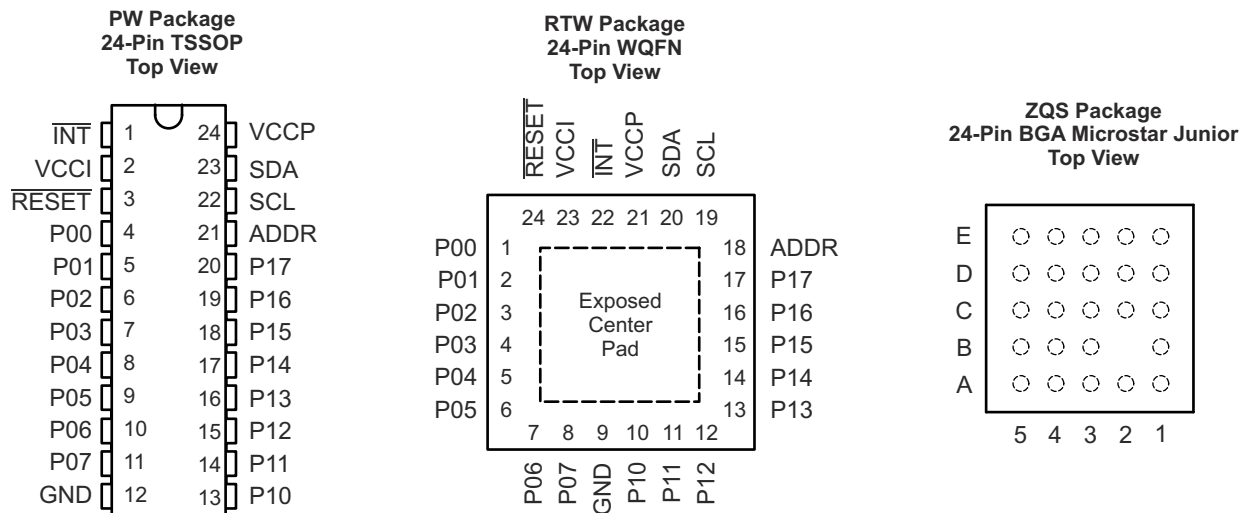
PW Package
24-Pin TSSOP
Top View

$\overline{INT}$ 1
VCCI 2
$\overline{RESET}$ 3
P00 4
P01 5
P02 6
P03 7
P04 8
P05 9
P06 10
P07 11
GND 12

24 VCCP
23 SDA
22 SCL
21 ADDR
20 P17
19 P16
18 P15
17 P14
16 P13
15 P12
14 P11
13 P10

RTW Package
24-Pin WQFN
Top View

$\overline{RESET}$ VCCI $\overline{INT}$ VCCP SDA SCL
24 23 22 21 20 19

P00 1
P01 2
P02 3
P03 4
P04 5
P05 6

Exposed
Center
Pad

18 ADDR
17 P17
16 P16
15 P15
14 P14
13 P13

7 8 9 10 11 12
P06 P07 GND P10 P11 P12

ZQS Package
24-Pin BGA Microstar Junior
Top View

E
D
C
B
A

5 4 3 2 1